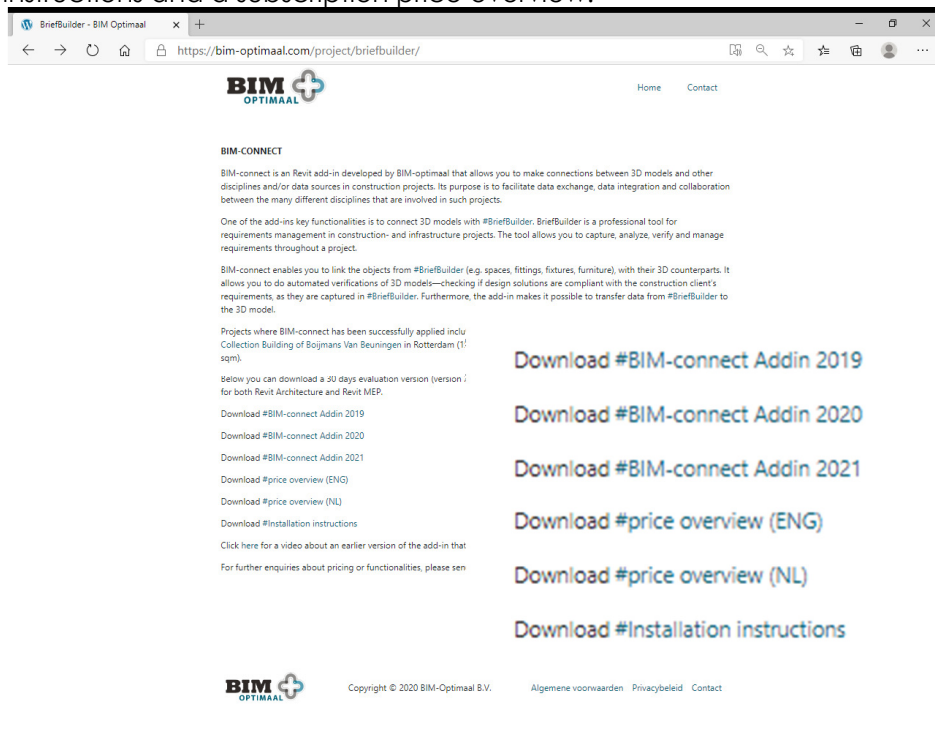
instructions and a subscription price overview.

BriefBuilder - BIM Optimaal

https://bim-optimaal.com/project/briefbuilder/

BIM OPTIMAAL

Home Contact

BIM-CONNECT

BIM-connect is an Revit add-in developed by BIM-optimaal that allows you to make connections between 3D models and other disciplines and/or data sources in construction projects. Its purpose is to facilitate data exchange, data integration and collaboration between the many different disciplines that are involved in such projects.

One of the add-ins key functionalities is to connect 3D models with #BriefBuilder. BriefBuilder is a professional tool for requirements management in construction- and infrastructure projects. The tool allows you to capture, analyze, verify and manage requirements throughout a project.

BIM-connect enables you to link the objects from #BriefBuilder (e.g. spaces, fittings, fixtures, furniture), with their 3D counterparts. It allows you to do automated verifications of 3D models—checking if design solutions are compliant with the construction client's requirements, as they are captured in #BriefBuilder. Furthermore, the add-in makes it possible to transfer data from #BriefBuilder to the 3D model.

Projects where BIM-connect has been successfully applied inclu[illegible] Collection Building of Boijmans Van Beuningen in Rotterdam (1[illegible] sqm).

Below you can download a 30 days evaluation version (version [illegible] for both Revit Architecture and Revit MEP.

Download #BIM-connect Addin 2019

Download #BIM-connect Addin 2020

Download #BIM-connect Addin 2021

Download #price overview (ENG)

Download #price overview (NL)

Download #Installation instructions

Click here for a video about an earlier version of the add-in that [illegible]

For further enquiries about pricing or functionalities, please sen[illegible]

Download #BIM-connect Addin 2019

Download #BIM-connect Addin 2020

Download #BIM-connect Addin 2021

Download #price overview (ENG)

Download #price overview (NL)

Download #Installation instructions

BIM OPTIMAAL

Copyright © 2020 BIM-Optimaal B.V.

Algemene voorwaarden Privacybeleid Contact